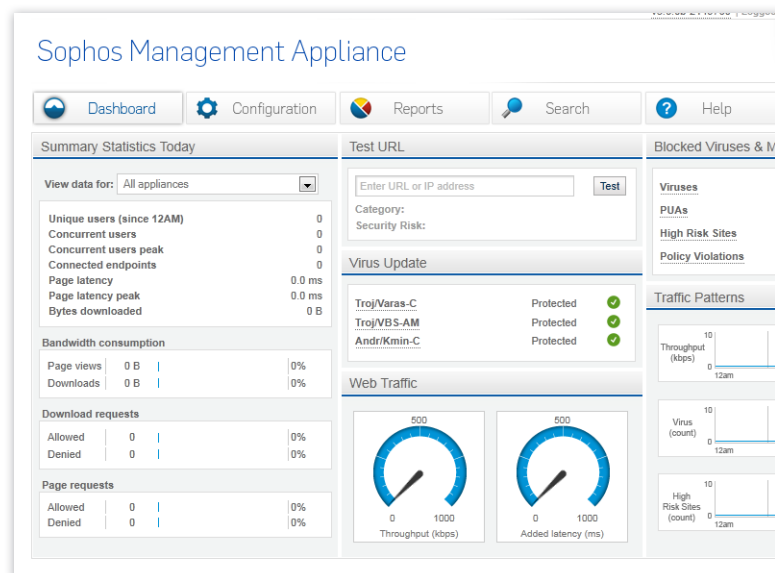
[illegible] | Logge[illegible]

Sophos Management Appliance

Dashboard
Configuration
Reports
Search
Help

Summary Statistics Today

View data for: All appliances

| | |
|---|---|
| Unique users (since 12AM) | 0 |
| Concurrent users | 0 |
| Concurrent users peak | 0 |
| Connected endpoints | 0 |
| Page latency | 0.0 ms |
| Page latency peak | 0.0 ms |
| Bytes downloaded | 0 B |

Bandwidth consumption

| | | |
|---|---|---|
| Page views | 0 B | 0% |
| Downloads | 0 B | 0% |

Download requests

| | | |
|---|---|---|
| Allowed | 0 | 0% |
| Denied | 0 | 0% |

Page requests

| | | |
|---|---|---|
| Allowed | 0 | 0% |
| Denied | 0 | 0% |

Test URL

Enter URL or IP address
Test
Category:
Security Risk:

Virus Update

| | |
|---|---|
| Troj/Varas-C | Protected |
| Troj/VBS-AM | Protected |
| Andr/Kmin-C | Protected |

Web Traffic

500
0 1000
Throughput (kbps)

500
0 1000
Added latency (ms)

Blocked Viruses & M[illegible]

Viruses
PUAs
High Risk Sites
Policy Violations

Traffic Patterns

Throughput (kbps) 10 0 12am

Virus (count) 10 0 12am

High Risk Sites (count) 10 0 12am